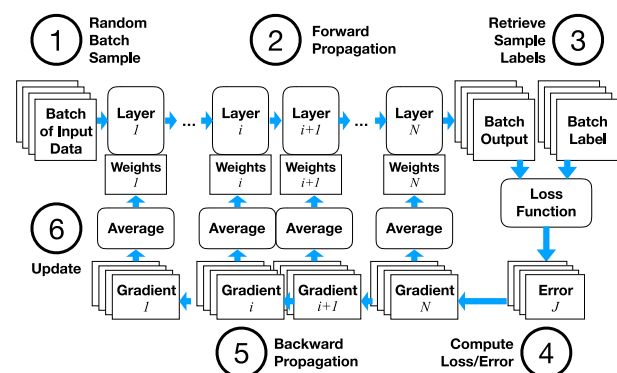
1 Random Batch Sample

2 Forward Propagation

Retrieve Sample Labels 3

Batch of Input Data

Layer $1$

...

Layer $i$

Layer $i+1$

...

Layer $N$

Batch Output

Batch Label

Weights $1$

Weights $i$

Weights $i+1$

Weights $N$

Loss Function

6

Average

Average

Average

Average

Update

Gradient $1$

Gradient $i$

Gradient $i+1$

Gradient $N$

Error $J$

5 Backward Propagation

Compute Loss/Error 4